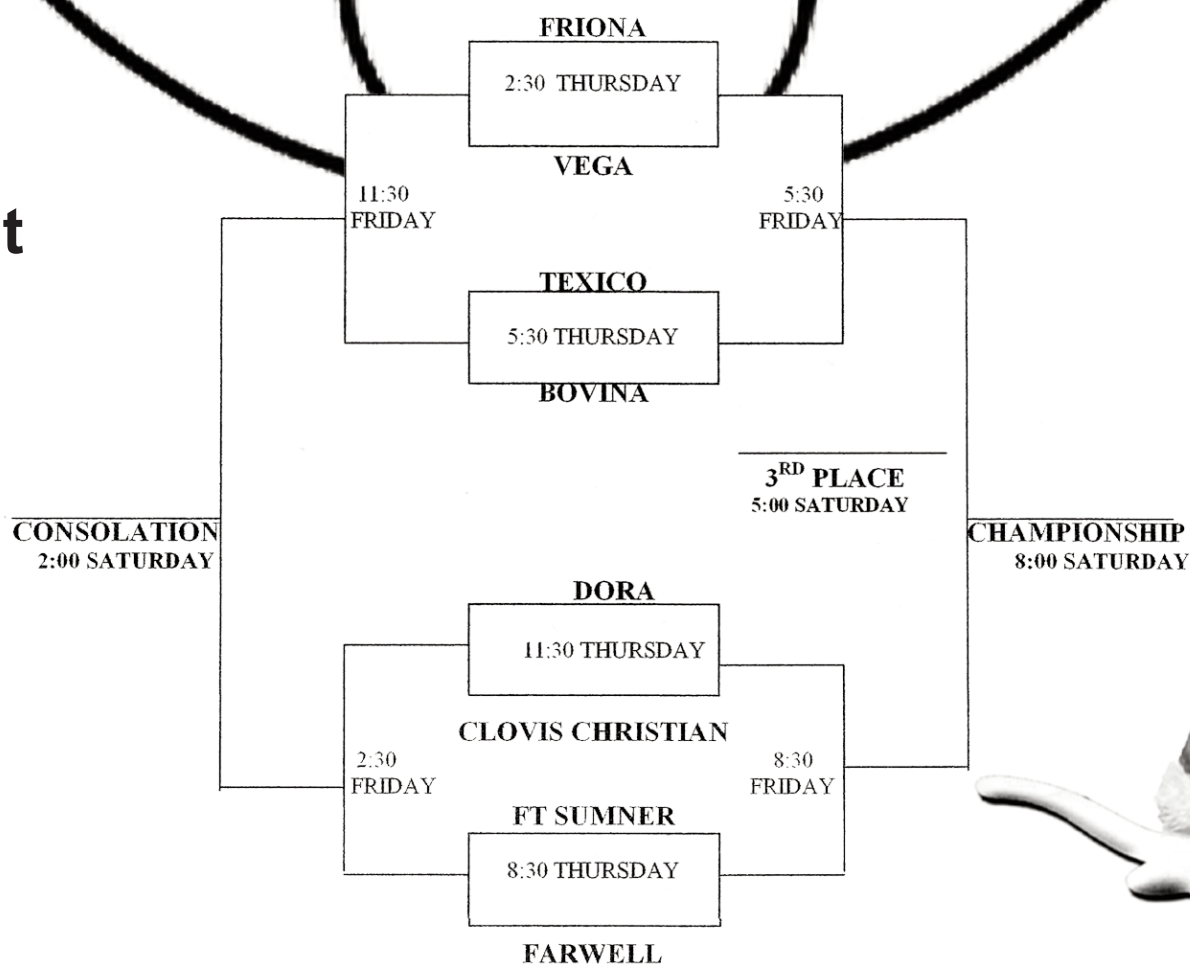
t

FRIONA
2:30 THURSDAY
VEGA

11:30
FRIDAY

5:30
FRIDAY

TEXICO
5:30 THURSDAY
BOVINA

3$^{RD}$ PLACE
5:00 SATURDAY

CONSOLATION
2:00 SATURDAY

CHAMPIONSHIP
8:00 SATURDAY

DORA
11:30 THURSDAY
CLOVIS CHRISTIAN

2:30
FRIDAY

8:30
FRIDAY

FT SUMNER
8:30 THURSDAY
FARWELL